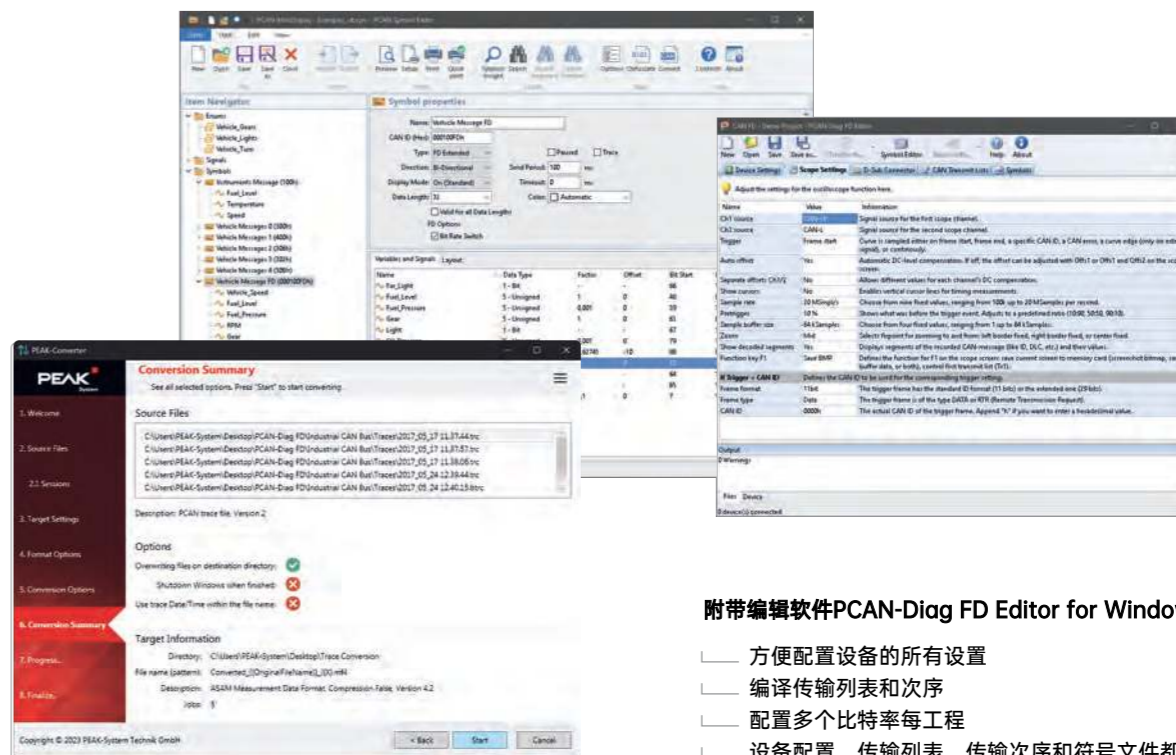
PEAK-Converter

PEAK System

1. Welcome

2. Source Files

2.2 Sessions

3. Target Settings

4. Format Options

5. Conversion Options

6. Conversion Summary

7. Progress...

8. Finalize...

Conversion Summary

See all selected options. Press "Start" to start converting.

Source Files

C:\Users\PEAK-System\Desktop\PCAN-Diag FD\Industrial CAN Bus\Traces\2017_05_17 11.37.44.trc
C:\Users\PEAK-System\Desktop\PCAN-Diag FD\Industrial CAN Bus\Traces\2017_05_17 11.37.57.trc
C:\Users\PEAK-System\Desktop\PCAN-Diag FD\Industrial CAN Bus\Traces\2017_05_17 11.38.06.trc
C:\Users\PEAK-System\Desktop\PCAN-Diag FD\Industrial CAN Bus\Traces\2017_05_24 12.39.44.trc
C:\Users\PEAK-System\Desktop\PCAN-Diag FD\Industrial CAN Bus\Traces\2017_05_24 12.40.15.trc

Description: PCAN trace file, Version 2

Options

Overwriting files on destination directory:

Shutdown Windows when finished:

Use trace Date/Time within the file name:

Target Information

Directory: C:\Users\PEAK-System\Desktop\Trace Conversion

File name (pattern): Converted_{OriginalFilename}_{ID}.mf4

Description: ASAM Measurement Data Format, Compression False, Version 4.2

Jobs: 5

Copyright © 2023 PEAK-System Technik GmbH

< Back Start Cancel

Item Navigator

Symbol properties

Name: Vehicle Message FD
CAN ID (Hex): 000100FDh
Type: FD Extended
Direction: Bi-Directional
Display Mode: On (Standard)
Data Length: 32
Send Period: 100
Timeout: 0
Color: Automatic

Variables and Signals Layout

Name Data Type Factor Offset Bit Start
Fan_Light 1 - Bit
Fuel_Level 5 - Unsigned
Fuel_Pressure 5 - Unsigned
Gear 5 - Unsigned
Light 1 - Bit

CAN FD Editor

Device Settings Scope Settings D-Sub Connector CAN Transmit Lists Symbols

Adjust the settings for the oscilloscope function here.

Output

附带编辑软件PCAN-Diag FD Editor for Windo

方便配置设备的所有设置

编译传输列表和次序

配置多个比特率每工程

设备配置、传输列表、传输次序和符号文件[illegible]